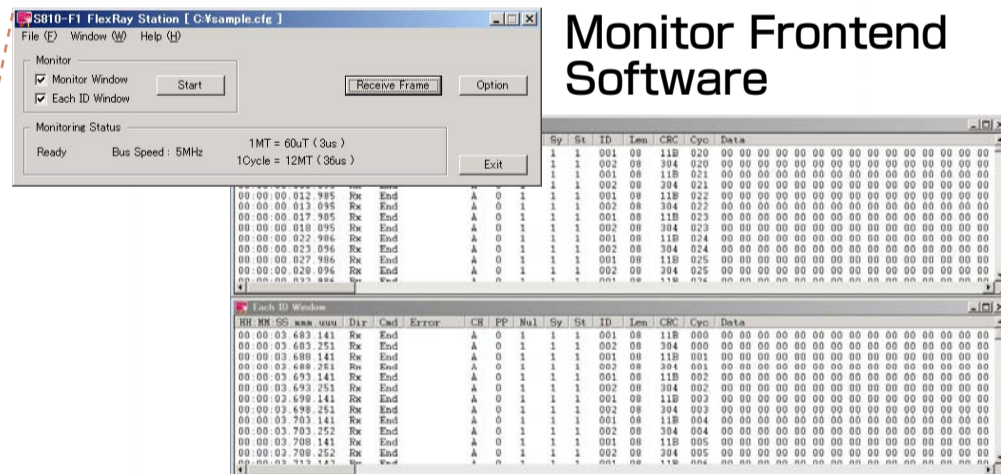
S810-F1 FlexRay Station [ C:¥sample.cfg ]

File (F) Window (W) Help (H)

Monitor

Monitor Window

Each ID Window

Start

Receive Frame

Option

Monitoring Status

Ready

Bus Speed : 5MHz

1MT = 60uT ( 3us )

1Cycle = 12MT ( 36us )

Exit

Monitor Frontend Software

| | | | | | | Sy | St | ID | Len | CRC | Cyc | Data |
|---|---|---|---|---|---|---|---|---|---|---|---|---|
| | | | | | | 1 | 1 | 001 | 08 | 11B | 020 | 00 00 00 00 00 00 00 00 00 00 00 00 00 00 00 00 |
| | | | | | | 1 | 1 | 002 | 08 | 304 | 020 | 00 00 00 00 00 00 00 00 00 00 00 00 00 00 00 00 |
| | | | | | | 1 | 1 | 001 | 08 | 11B | 021 | 00 00 00 00 00 00 00 00 00 00 00 00 00 00 00 00 |
| | | | | | | 1 | 1 | 002 | 08 | 304 | 021 | 00 00 00 00 00 00 00 00 00 00 00 00 00 00 00 00 |
| 00:00:00.012.985 | Rx | End | A | 0 | 1 | 1 | 1 | 001 | 08 | 11B | 022 | 00 00 00 00 00 00 00 00 00 00 00 00 00 00 00 00 |
| 00:00:00.013.095 | Rx | End | A | 0 | 1 | 1 | 1 | 002 | 08 | 304 | 022 | 00 00 00 00 00 00 00 00 00 00 00 00 00 00 00 00 |
| 00:00:00.017.985 | Rx | End | A | 0 | 1 | 1 | 1 | 001 | 08 | 11B | 023 | 00 00 00 00 00 00 00 00 00 00 00 00 00 00 00 00 |
| 00:00:00.018.095 | Rx | End | A | 0 | 1 | 1 | 1 | 002 | 08 | 304 | 023 | 00 00 00 00 00 00 00 00 00 00 00 00 00 00 00 00 |
| 00:00:00.022.986 | Rx | End | A | 0 | 1 | 1 | 1 | 001 | 08 | 11B | 024 | 00 00 00 00 00 00 00 00 00 00 00 00 00 00 00 00 |
| 00:00:00.023.096 | Rx | End | A | 0 | 1 | 1 | 1 | 002 | 08 | 304 | 024 | 00 00 00 00 00 00 00 00 00 00 00 00 00 00 00 00 |
| 00:00:00.027.986 | Rx | End | A | 0 | 1 | 1 | 1 | 001 | 08 | 11B | 025 | 00 00 00 00 00 00 00 00 00 00 00 00 00 00 00 00 |
| 00:00:00.028.096 | Rx | End | A | 0 | 1 | 1 | 1 | 002 | 08 | 304 | 025 | 00 00 00 00 00 00 00 00 00 00 00 00 00 00 00 00 |

Each ID Window

| HH:MM:SS mmm uuu | Dir | Cmd | Error | CH | PP | Nul | Sy | St | ID | Len | CRC | Cyc | Data |
|---|---|---|---|---|---|---|---|---|---|---|---|---|---|
| 00:00:03.683.141 | Rx | End | | A | 0 | 1 | 1 | 1 | 001 | 08 | 11B | 000 | 00 00 00 00 00 00 00 00 00 00 00 00 00 00 00 00 |
| 00:00:03.683.251 | Rx | End | | A | 0 | 1 | 1 | 1 | 002 | 08 | 304 | 000 | 00 00 00 00 00 00 00 00 00 00 00 00 00 00 00 00 |
| 00:00:03.688.141 | Rx | End | | A | 0 | 1 | 1 | 1 | 001 | 08 | 11B | 001 | 00 00 00 00 00 00 00 00 00 00 00 00 00 00 00 00 |
| 00:00:03.688.251 | Rx | End | | A | 0 | 1 | 1 | 1 | 002 | 08 | 304 | 001 | 00 00 00 00 00 00 00 00 00 00 00 00 00 00 00 00 |
| 00:00:03.693.141 | Rx | End | | A | 0 | 1 | 1 | 1 | 001 | 08 | 11B | 002 | 00 00 00 00 00 00 00 00 00 00 00 00 00 00 00 00 |
| 00:00:03.693.251 | Rx | End | | A | 0 | 1 | 1 | 1 | 002 | 08 | 304 | 002 | 00 00 00 00 00 00 00 00 00 00 00 00 00 00 00 00 |
| 00:00:03.698.141 | Rx | End | | A | 0 | 1 | 1 | 1 | 001 | 08 | 11B | 003 | 00 00 00 00 00 00 00 00 00 00 00 00 00 00 00 00 |
| 00:00:03.698.251 | Rx | End | | A | 0 | 1 | 1 | 1 | 002 | 08 | 304 | 003 | 00 00 00 00 00 00 00 00 00 00 00 00 00 00 00 00 |
| 00:00:03.703.141 | Rx | End | | A | 0 | 1 | 1 | 1 | 001 | 08 | 11B | 004 | 00 00 00 00 00 00 00 00 00 00 00 00 00 00 00 00 |
| 00:00:03.703.252 | Rx | End | | A | 0 | 1 | 1 | 1 | 002 | 08 | 304 | 004 | 00 00 00 00 00 00 00 00 00 00 00 00 00 00 00 00 |
| 00:00:03.708.141 | Rx | End | | A | 0 | 1 | 1 | 1 | 001 | 08 | 11B | 005 | 00 00 00 00 00 00 00 00 00 00 00 00 00 00 00 00 |
| 00:00:03.708.252 | Rx | End | | A | 0 | 1 | 1 | 1 | 002 | 08 | 304 | 005 | 00 00 00 00 00 00 00 00 00 00 00 00 00 00 00 00 |